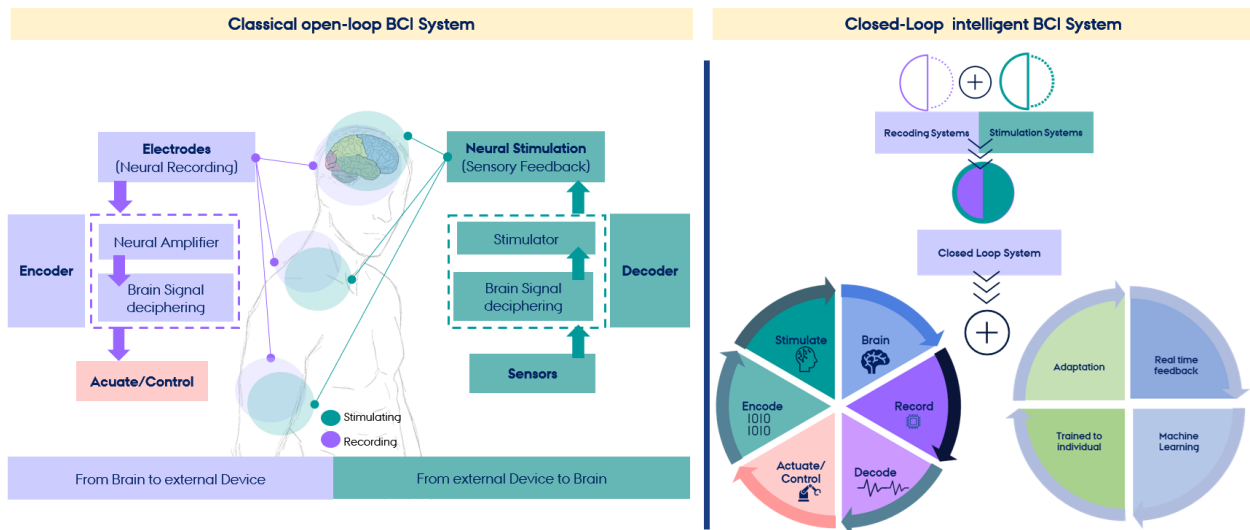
Classical open-loop BCI System

Electrodes (Neural Recording)

Encoder

Neural Amplifier

Brain Signal deciphering

Acuate/Control

Neural Stimulation (Sensory Feedback)

Stimulator

Brain Signal deciphering

Decoder

Sensors

Stimulating

Recording

From Brain to external Device

From external Device to Brain

Closed-Loop intelligent BCI System

Recoding Systems

Stimulation Systems

Closed Loop System

Stimulate

Brain

Record

Decode

Actuate/ Control

Encode 1010 1010

Adaptation

Real time feedback

Trained to individual

Machine Learning